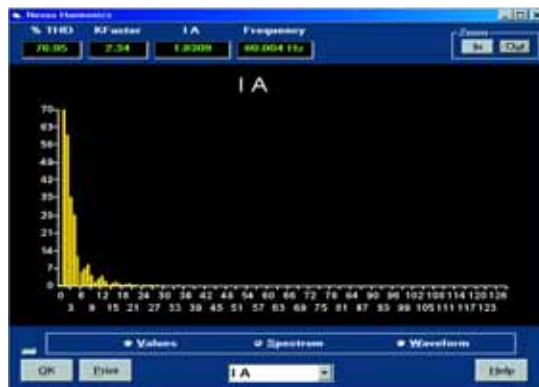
Nexus Harmonics

% THD 76.95
KFactor 2.34
I A 1.8309
Frequency 60.004 Hz

Zoom
In
Out

I A

70
63
56
49
42
35
28
21
14
7
0

0 6 12 18 24 30 36 42 48 54 60 66 72 78 84 90 96 102 108 114 120 126
3 9 15 21 27 33 39 45 51 57 63 69 75 81 87 93 99 105 111 117 123

Values
Spectrum
Waveform

OK
Print
I A
Help